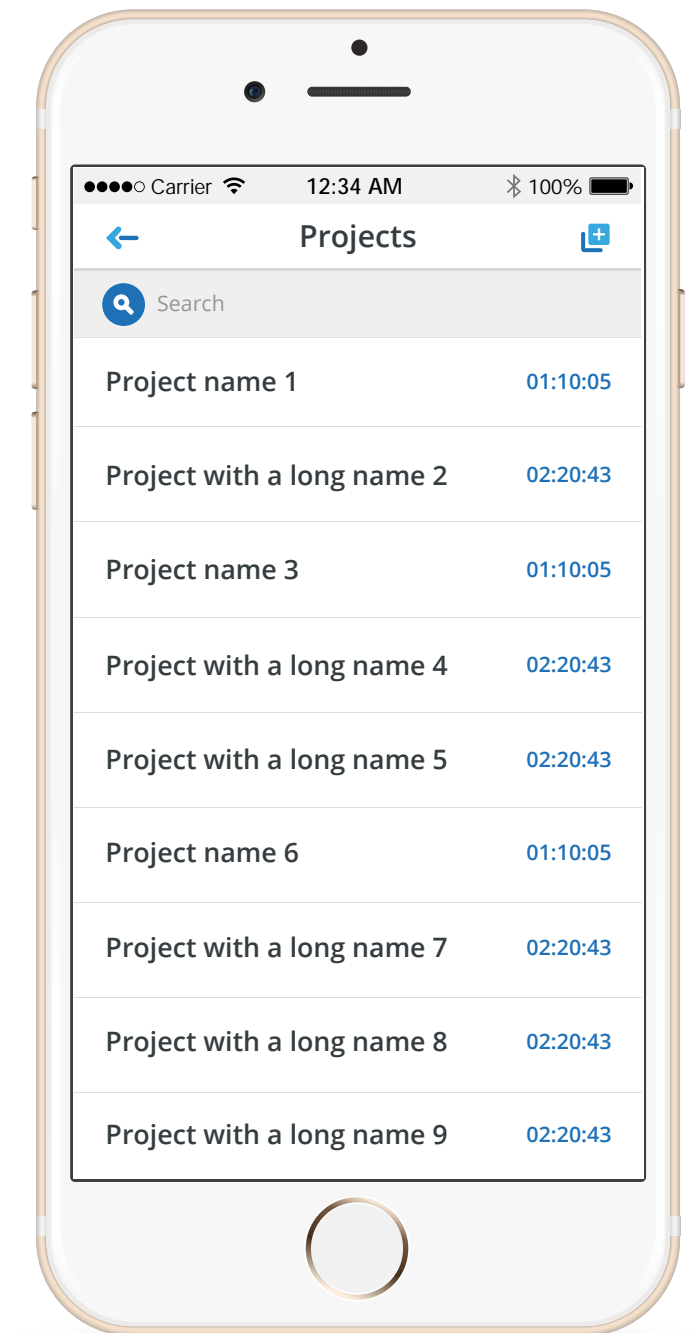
●●●●○ Carrier 12:34 AM 100%

Projects

Search

Project name 1 01:10:05

Project with a long name 2 02:20:43

Project name 3 01:10:05

Project with a long name 4 02:20:43

Project with a long name 5 02:20:43

Project name 6 01:10:05

Project with a long name 7 02:20:43

Project with a long name 8 02:20:43

Project with a long name 9 02:20:43